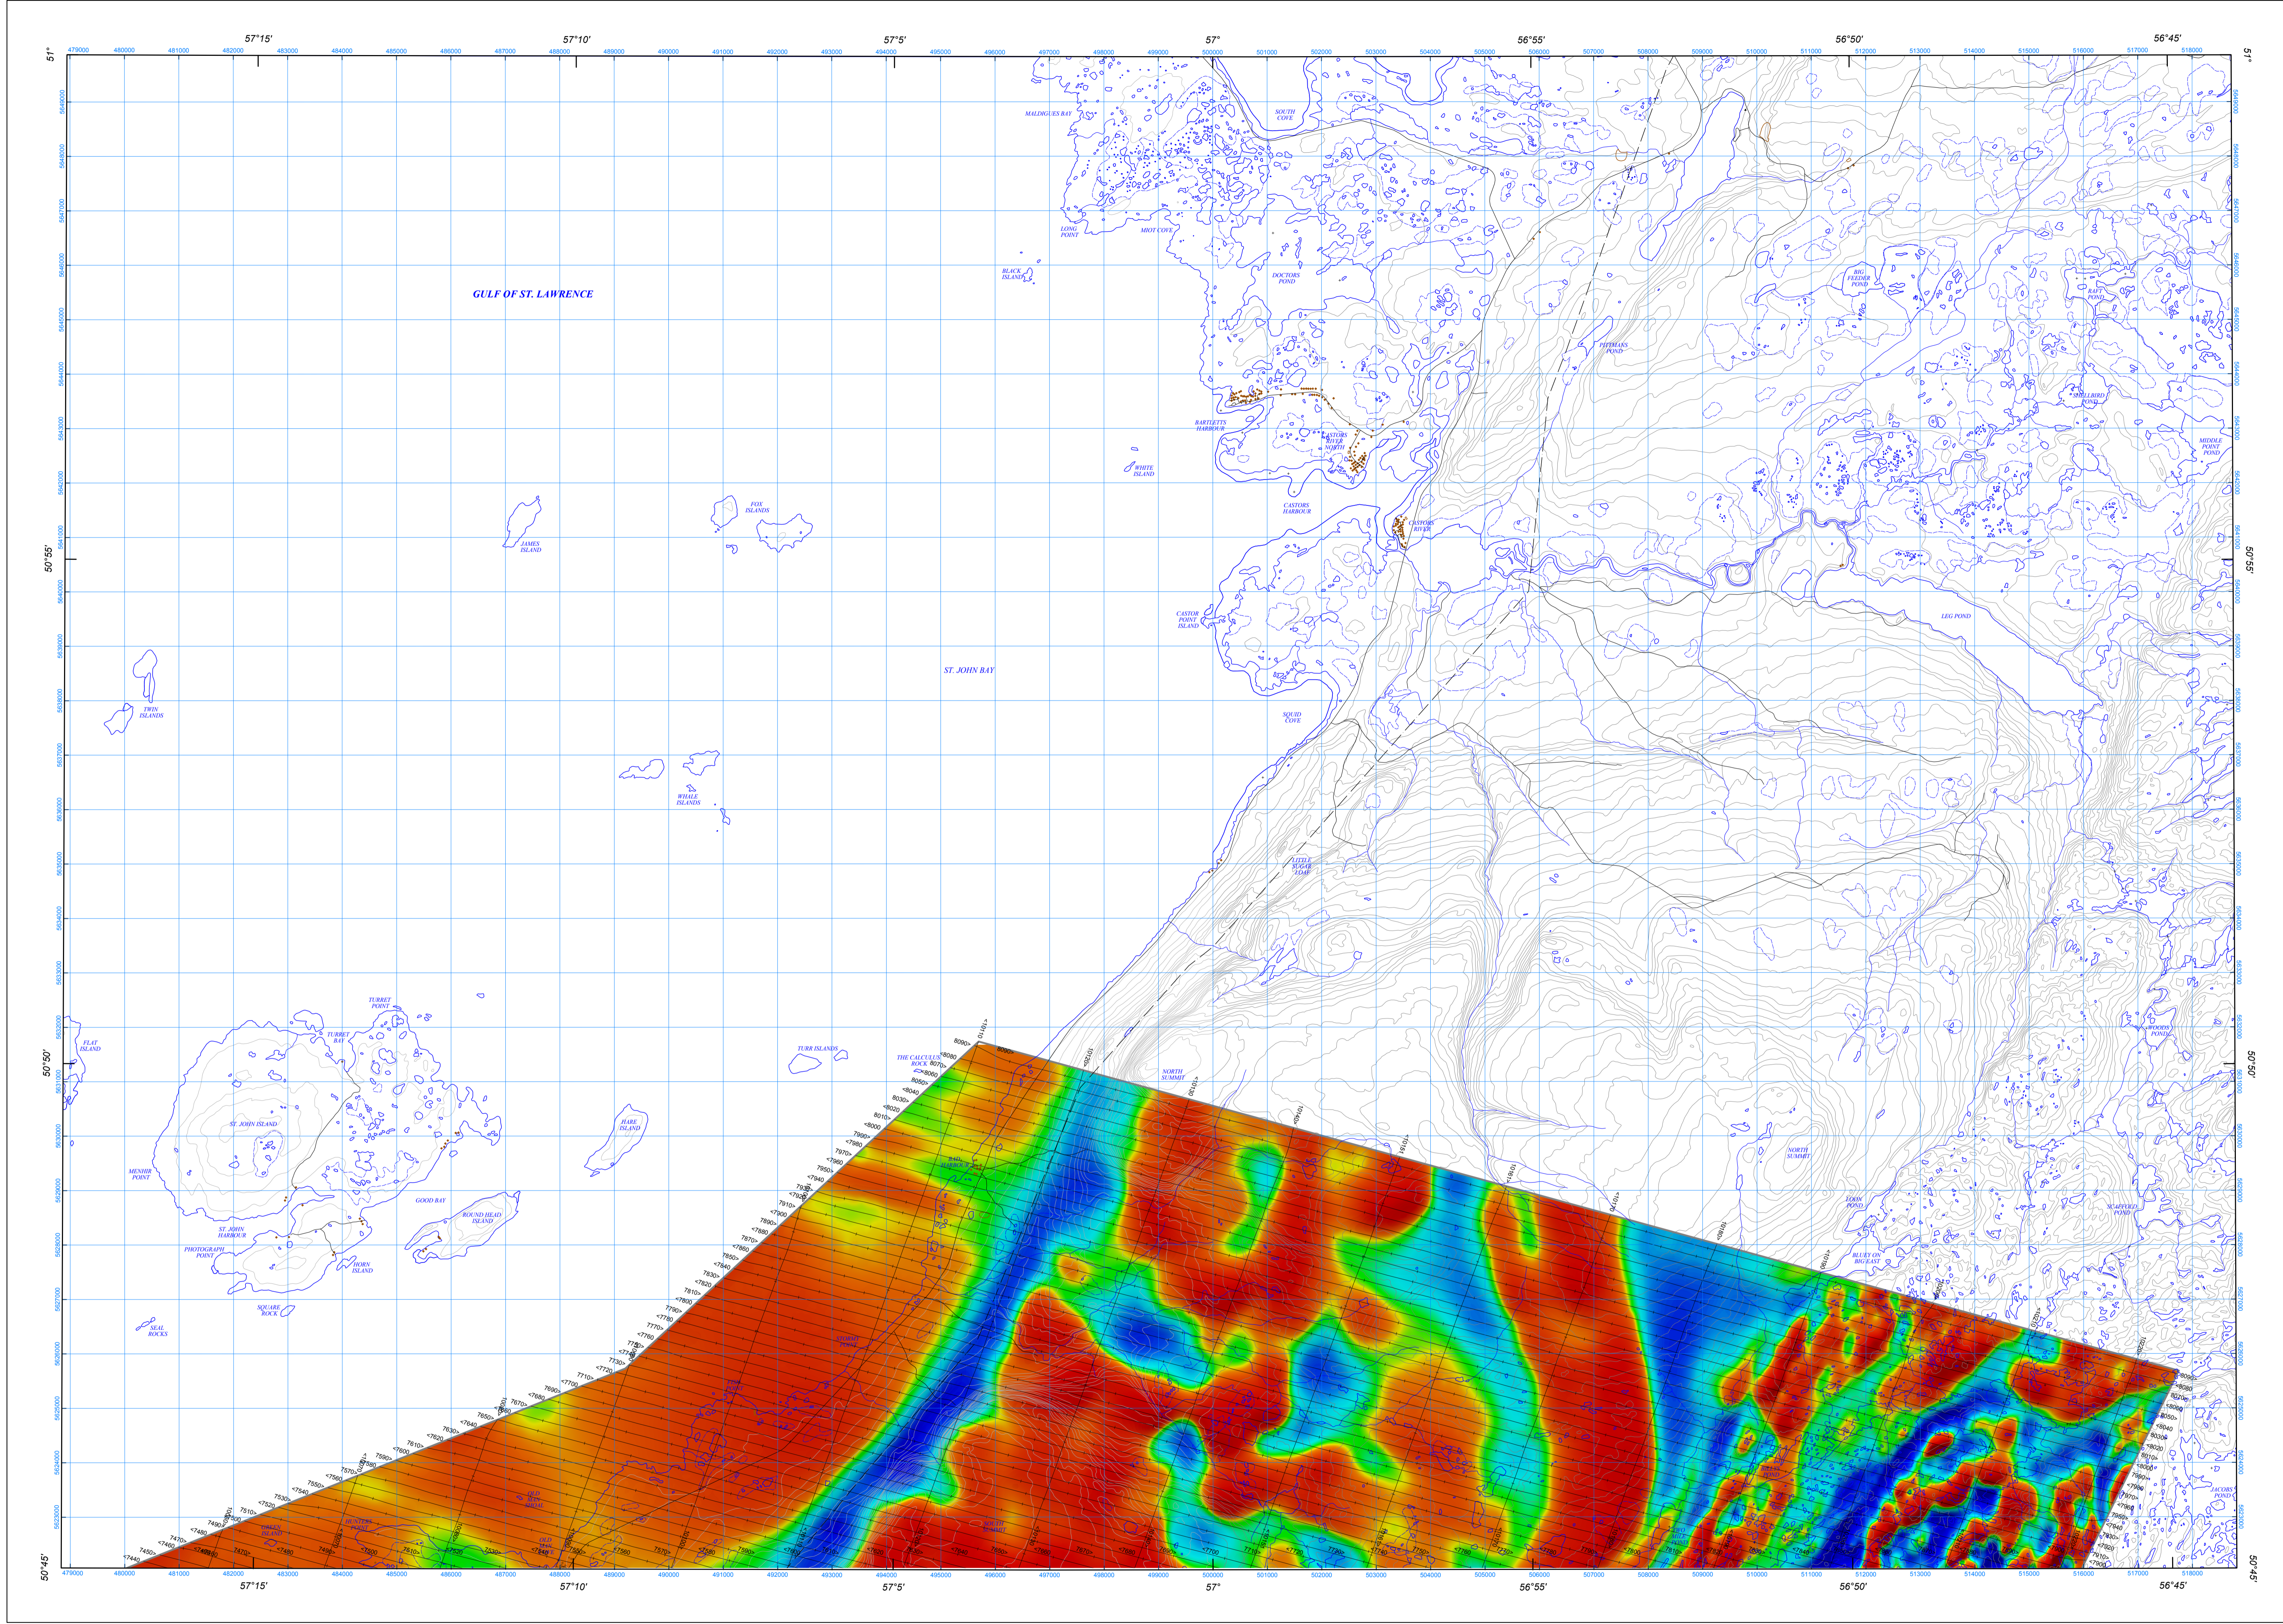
57°15'
57°10'
57°5'
57°
56°55'
56°50'
56°45'

479000 480000 481000 482000 483000 484000 485000 486000 487000 488000 489000 490000 491000 492000 493000 494000 495000 496000 497000 498000 499000 500000 501000 502000 503000 504000 505000 506000 507000 508000 509000 510000 511000 512000 513000 514000 515000 516000 517000 518000

51°
50°55'
50°50'
50°45'

MALDIGUES BAY
SOUTH COVE
LONG POINT
MIOT COVE
BLACK ISLAND
DOCTORS POND
BIG FEEDER POND
RAFT POND
PITTMANS POND
GULF OF ST. LAWRENCE
SHELLBIRD POND
BARTLETTS HARBOUR
CASTORS RIVER NORTH
MIDDLE POINT POND
WHITE ISLAND
FOX ISLANDS
JAMES ISLAND
CASTORS HARBOUR
CASTORS RIVER
CASTOR POINT ISLAND
LEG POND
ST. JOHN BAY
TWIN ISLANDS
SQUID COVE
WHALE ISLANDS
LITTLE SUGAR LOAF
TURRET POINT
TURRET BAY
FLAT ISLAND
TURR ISLANDS
THE CALCULUS ROCK
NORTH SUMMIT
WOODS POND
ST. JOHN ISLAND
HARE ISLAND
NORTH SUMMIT
MENHIR POINT
GOOD BAY
ROUND HEAD ISLAND
LOON POND
SCAFFOLD POND
ST. JOHN HARBOUR
PHOTOGRAPH POINT
HORN ISLAND
BLUEY ON BIG EAST
SQUARE ROCK
SEAL ROCKS
STORMY POND
OLD MAN'S HILL
HUNTERS POINT
SOUTH SUMMIT
JACOBS POND